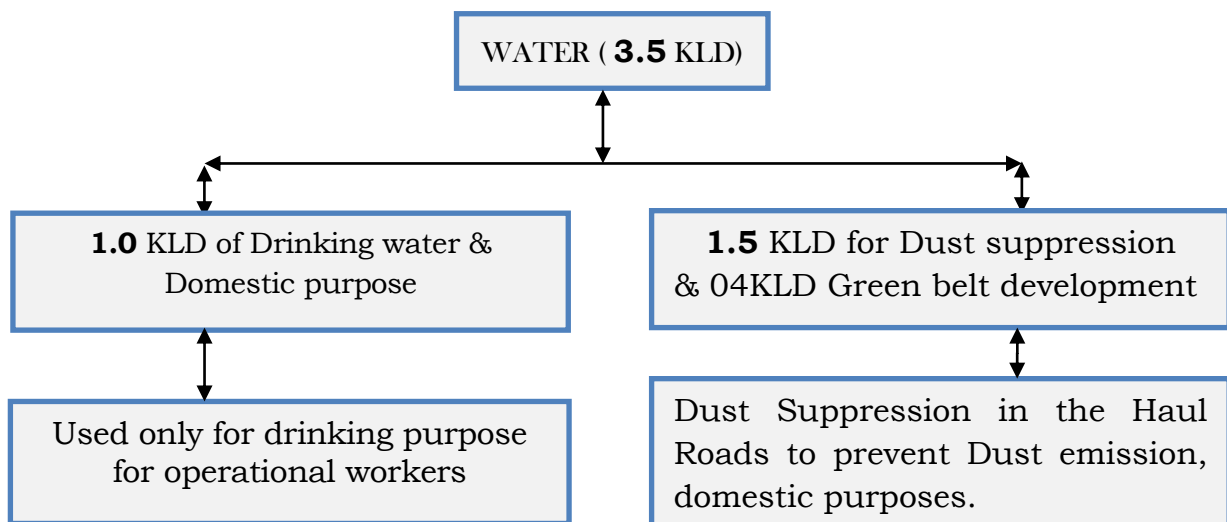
WATER ( **3.5** KLD)

**1.0** KLD of Drinking water & Domestic purpose

**1.5** KLD for Dust suppression & 04KLD Green belt development

Used only for drinking purpose for operational workers

Dust Suppression in the Haul Roads to prevent Dust emission, domestic purposes.